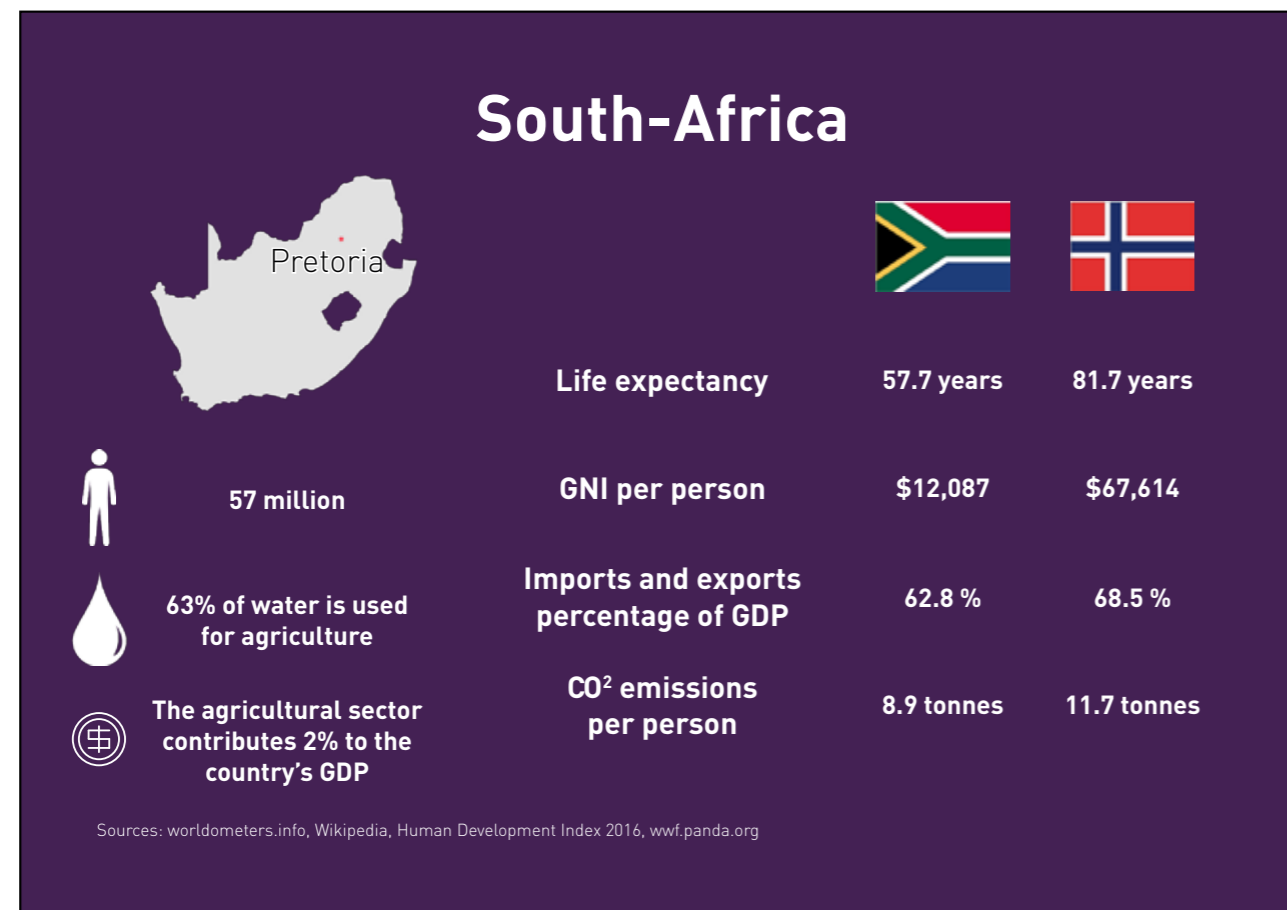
South-Africa

Pretoria

57 million

63% of water is used for agriculture

The agricultural sector contributes 2% to the country's GDP

| | | |
|---|---|---|
| Life expectancy | 57.7 years | 81.7 years |
| GNI per person | \$12,087 | \$67,614 |
| Imports and exports percentage of GDP | 62.8 % | 68.5 % |
| $CO^2$ emissions per person | 8.9 tonnes | 11.7 tonnes |

Sources: worldometers.info, Wikipedia, Human Development Index 2016, wwf.panda.org